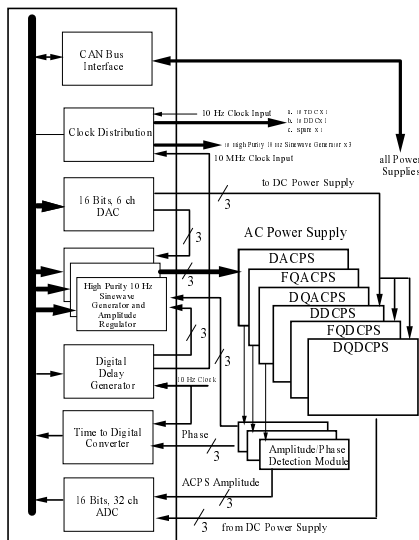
CAN Bus Interface

10 Hz Clock Input

a. (# TDCX)
b. (# DDCX)
c. spare x 1

Clock Distribution

10 High Purity 10 Hz Sinewave Generator x 3

10 MHz Clock Input

all Power Supplies

to DC Power Supply

16 Bits, 6 ch DAC

3

AC Power Supply

3

High Purity 10 Hz Sinewave Generator and Amplitude Regulator

3

DACPS

FQACPS

DQACPS

DDCPS

FQDCPS

DQDCPS

3

3

Digital Delay Generator

10 Hz Clock

Time to Digital Converter

Phase

Amplitude/Phase Detection Module

ACPS Amplitude

3

16 Bits, 32 ch ADC

3

from DC Power Supply